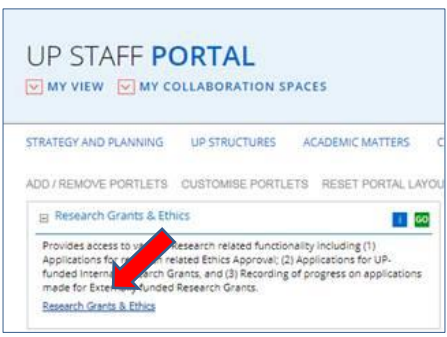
UP STAFF PORTAL

MY VIEW MY COLLABORATION SPACES

STRATEGY AND PLANNING UP STRUCTURES ACADEMIC MATTERS C

ADD / REMOVE PORTLETS CUSTOMISE PORTLETS RESET PORTAL LAYOU

Research Grants & Ethics

i GO

Provides access to va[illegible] Research related functionality including (1) Applications for re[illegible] related Ethics Approval; (2) Applications for UP-funded Interna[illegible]rch Grants, and (3) Recording of progress on applications made for Exte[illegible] funded Research Grants.

Research Grants & Ethics